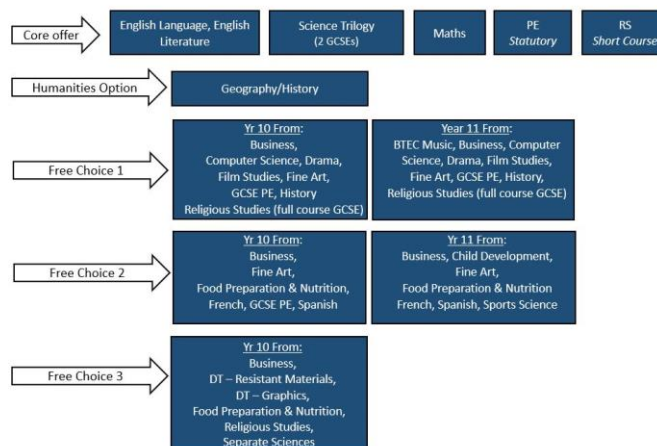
Core offer

English Language, English Literature

Science Trilogy (2 GCSEs)

Maths

PE *Statutory*

RS *Short Course*

Humanities Option

Geography/History

Free Choice 1

Yr 10 From:
Business,
Computer Science, Drama,
Film Studies, Fine Art,
GCSE PE, History
Religious Studies (full course GCSE)

Year 11 From:
BTEC Music, Business, Computer Science, Drama, Film Studies, Fine Art, GCSE PE, History, Religious Studies (full course GCSE)

Free Choice 2

Yr 10 From:
Business,
Fine Art,
Food Preparation & Nutrition,
French, GCSE PE, Spanish

Yr 11 From:
Business, Child Development,
Fine Art,
Food Preparation & Nutrition
French, Spanish, Sports Science

Free Choice 3

Yr 10 From:
Business,
DT – Resistant Materials,
DT – Graphics,
Food Preparation & Nutrition,
Religious Studies,
Separate Sciences